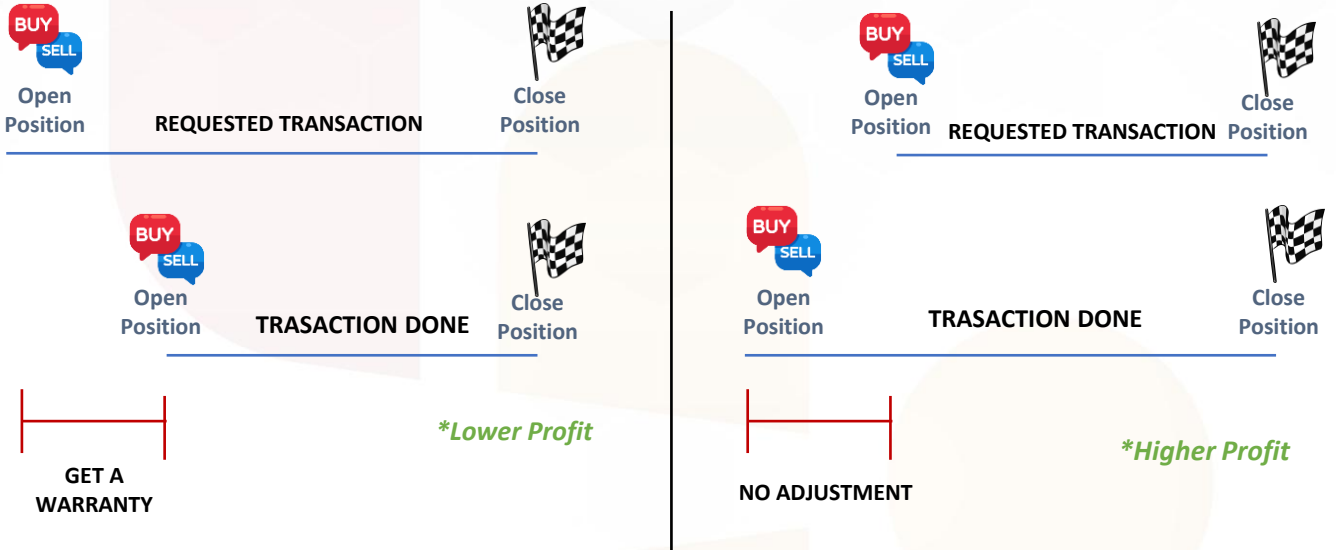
BUY
SELL
Open Position

Close Position

REQUESTED TRANSACTION

BUY
SELL
Open Position

Close Position

TRASACTION DONE

GET A WARRANTY

*Lower Profit

BUY
SELL
Open Position

Close Position

REQUESTED TRANSACTION

BUY
SELL
Open Position

Close Position

TRASACTION DONE

NO ADJUSTMENT

*Higher Profit